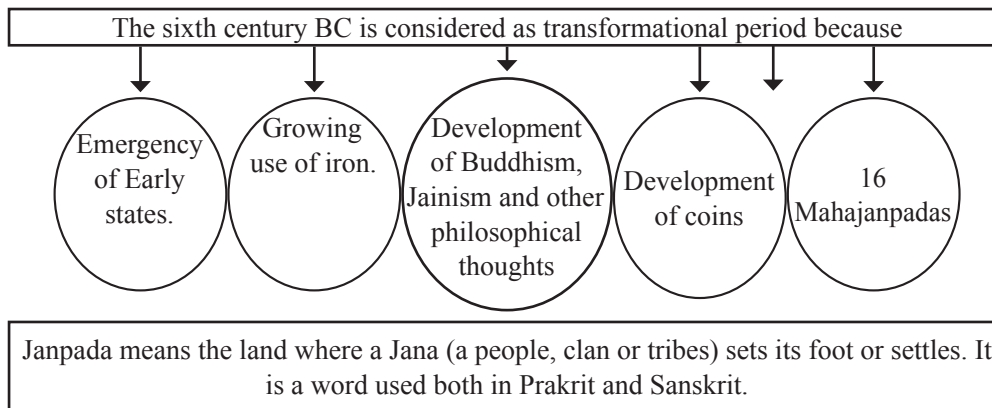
The sixth century BC is considered as transformational period because

Emergency of Early states.

Growing use of iron.

Development of Buddhism, Jainism and other philosophical thoughts

Development of coins

16 Mahajanpadas

Janpada means the land where a Jana (a people, clan or tribes) sets its foot or settles. It is a word used both in Prakrit and Sanskrit.